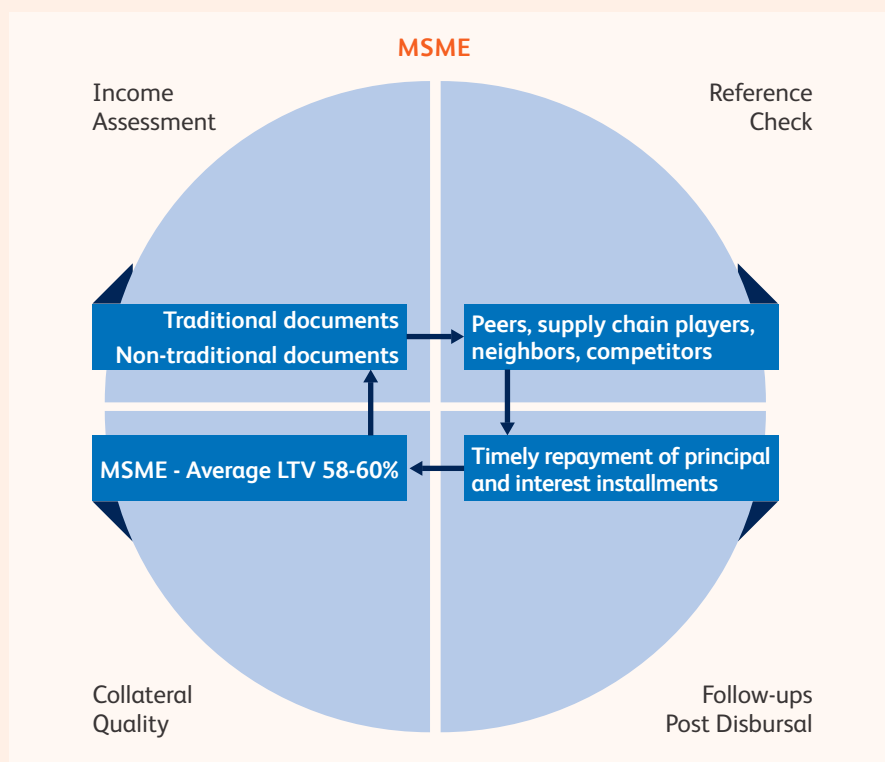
MSME

Income Assessment

Reference Check

Traditional documents
Non-traditional documents

Peers, supply chain players, neighbors, competitors

MSME - Average LTV 58-60%

Timely repayment of principal and interest installments

Collateral Quality

Follow-ups Post Disbursal